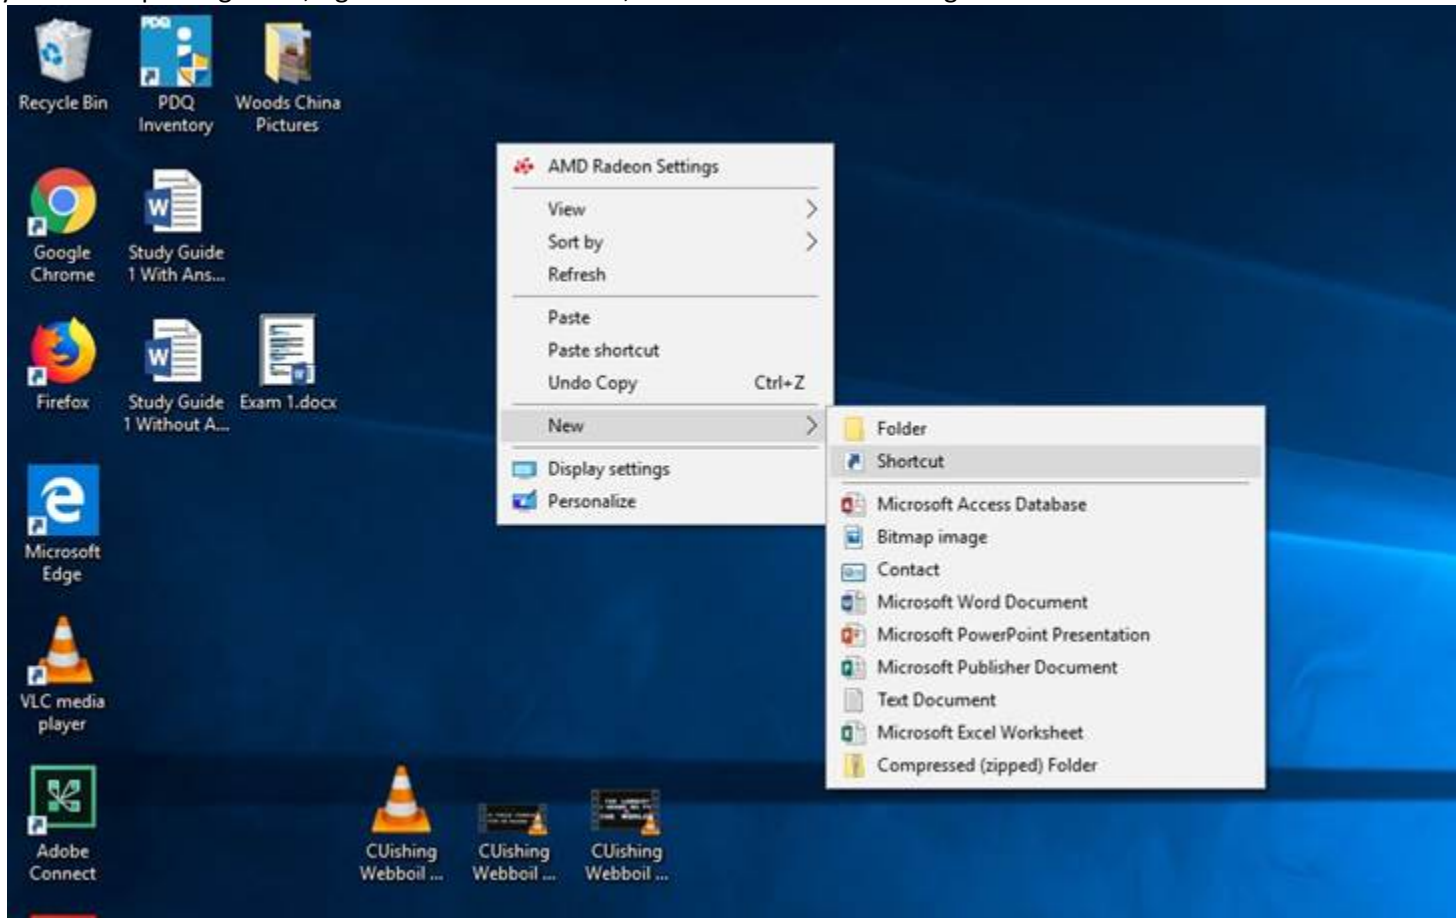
Recycle Bin

PDQ Inventory

Woods China Pictures

Google Chrome

Study Guide 1 With Ans...

Firefox

Study Guide 1 Without A...

Exam 1.docx

Microsoft Edge

VLC media player

Adobe Connect

AMD Radeon Settings

View

Sort by

Refresh

Paste

Paste shortcut

Undo Copy Ctrl+Z

New

Display settings

Personalize

Folder

Shortcut

Microsoft Access Database

Bitmap image

Contact

Microsoft Word Document

Microsoft PowerPoint Presentation

Microsoft Publisher Document

Text Document

Microsoft Excel Worksheet

Compressed (zipped) Folder

CUishing Webboil ...

CUishing Webboil ...

CUishing Webboil ...